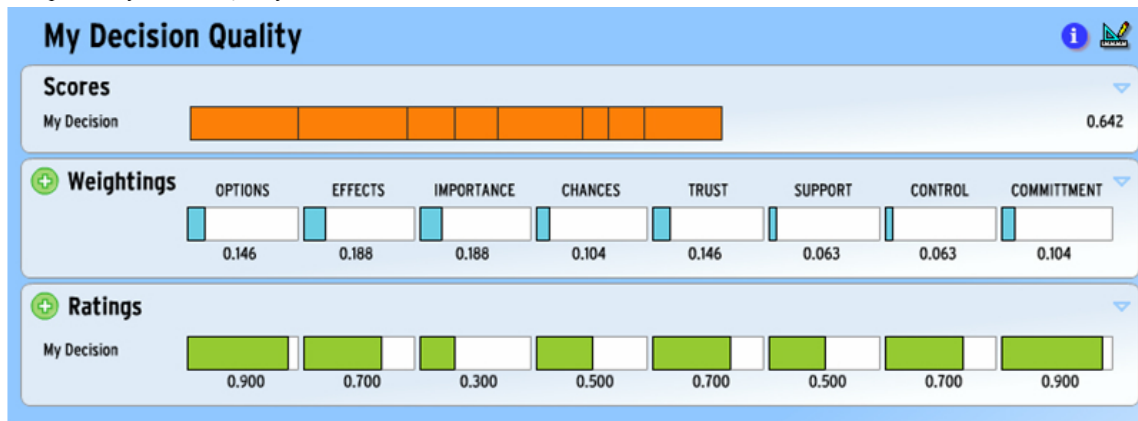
My Decision Quality

Scores

My Decision 0.642

Weightings

| OPTIONS | EFFECTS | IMPORTANCE | CHANCES | TRUST | SUPPORT | CONTROL | COMMITTMENT |
|---|---|---|---|---|---|---|---|
| 0.146 | 0.188 | 0.188 | 0.104 | 0.146 | 0.063 | 0.063 | 0.104 |

Ratings

My Decision

| 0.900 | 0.700 | 0.300 | 0.500 | 0.700 | 0.500 | 0.700 | 0.900 |
|---|---|---|---|---|---|---|---|